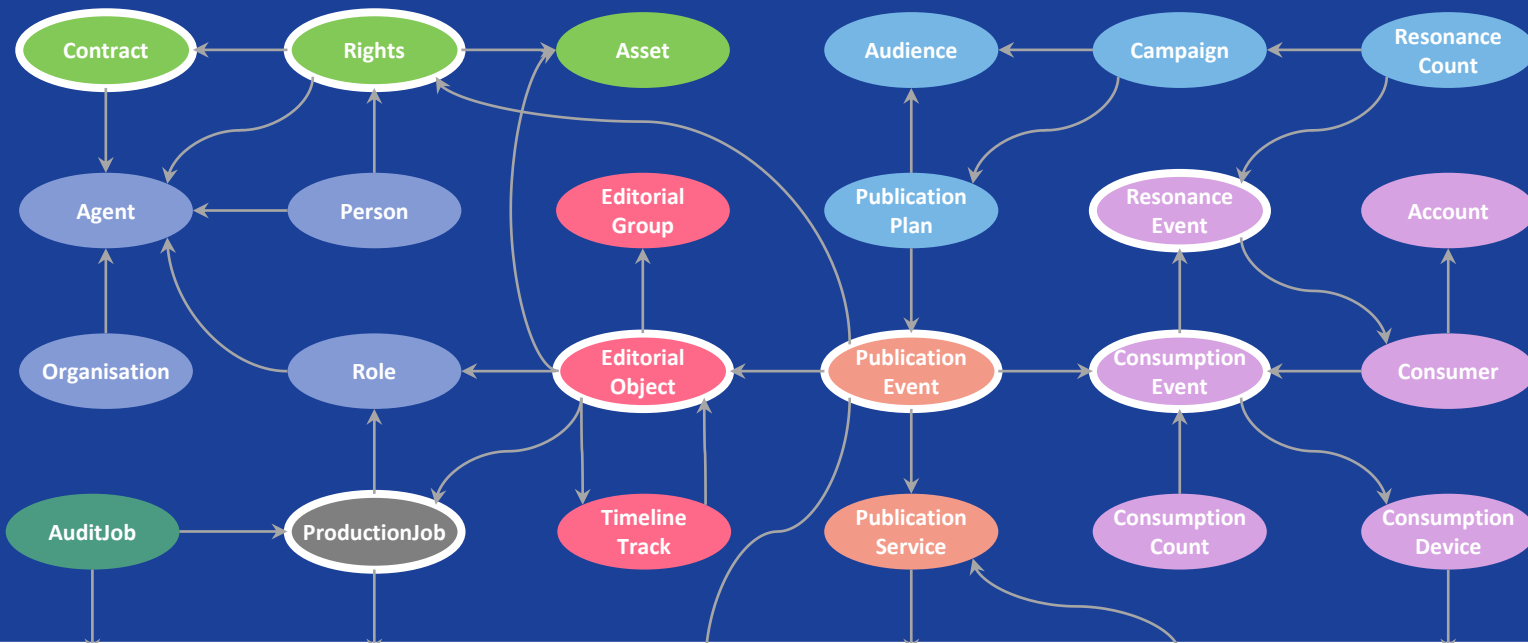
Contract
Rights
Asset
Audience
Campaign
Resonance Count
Agent
Person
Editorial Group
Publication Plan
Resonance Event
Account
Organisation
Role
Editorial Object
Publication Event
Consumption Event
Consumer
AuditJob
ProductionJob
Timeline Track
Publication Service
Consumption Count
Consumption Device